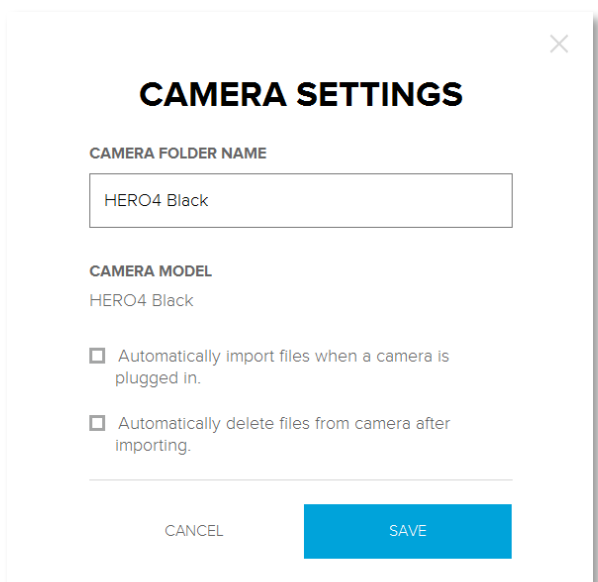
CAMERA SETTINGS

CAMERA FOLDER NAME

HERO4 Black

CAMERA MODEL

HERO4 Black

Automatically import files when a camera is plugged in.

Automatically delete files from camera after importing.

CANCEL

SAVE